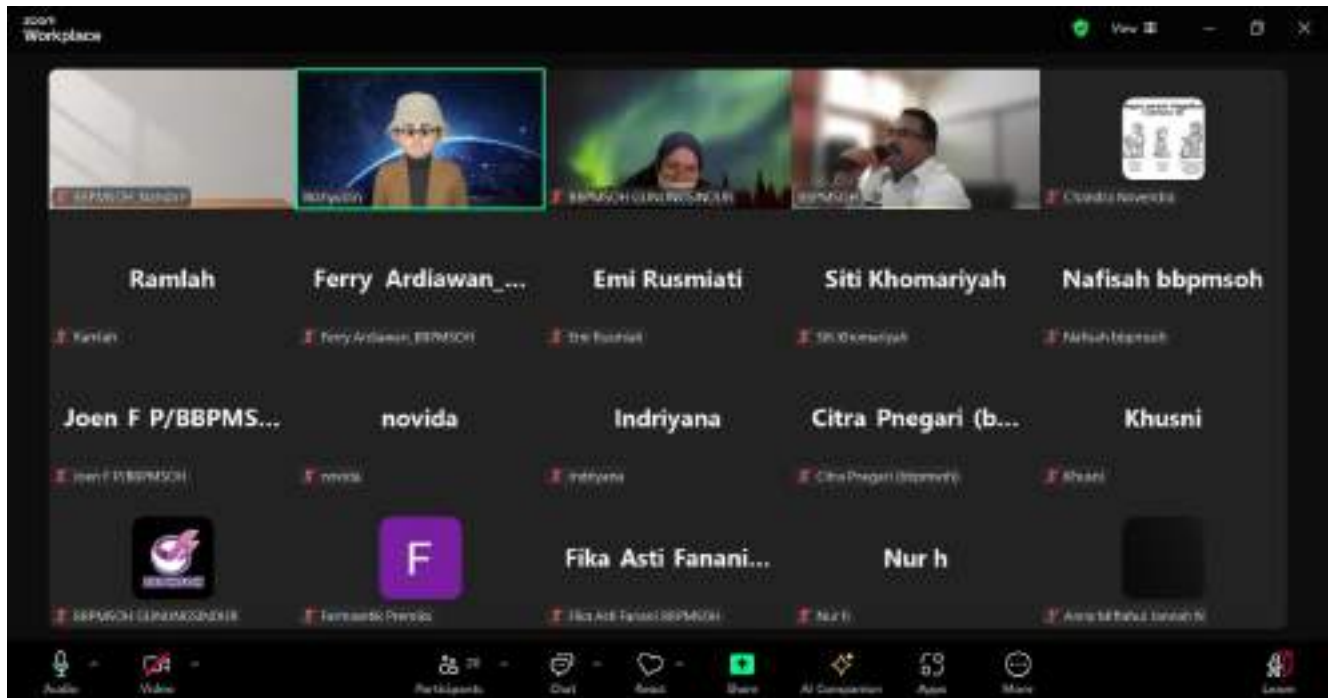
zoom Workplace

View

BBPMSOH_Sunarsih

Wahyudin

BBPMSOH GUNUNGSINDUR

BBPMSOH

Chandra Novendra

Ramlah

Ramlah

Ferry Ardiawan_...

Ferry Ardiawan_BBPMSOH

Emi Rusmiati

Emi Rusmiati

Siti Khomariyah

Siti Khomariyah

Nafisah bbpmsoh

Nafisah bbpmsoh

Joen F P/BBPMS...

Joen F P/BBPMSOH

novida

novida

Indriyana

Indriyana

Citra Pnegari (b...

Citra Pnegari (bbpmsoh)

Khusni

Khusni

BBPMSOH GUNUNGSINDUR

F

Farmasetik Premiks

Fika Asti Fanani...

Fika Asti Fanani BBPMSOH

Nur h

Nur h

Anna Miftahul Jannah N

Audio

Video

Participants 29

Chat

React

Share

AI Companion

Apps

More

Leave